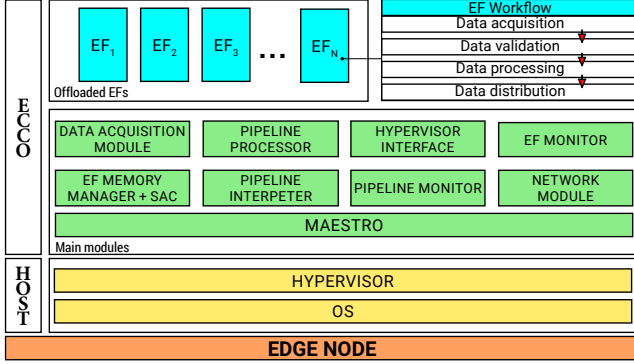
ECCO

$EF_1$ $EF_2$ $EF_3$ ... $EF_N$

Offloaded EFs

EF Workflow
Data acquisition
Data validation
Data processing
Data distribution

DATA ACQUISITION MODULE
PIPELINE PROCESSOR
HYPERVISOR INTERFACE
EF MONITOR
EF MEMORY MANAGER + SAC
PIPELINE INTERPETER
PIPELINE MONITOR
NETWORK MODULE
MAESTRO
Main modules

HOST
HYPERVISOR
OS

EDGE NODE